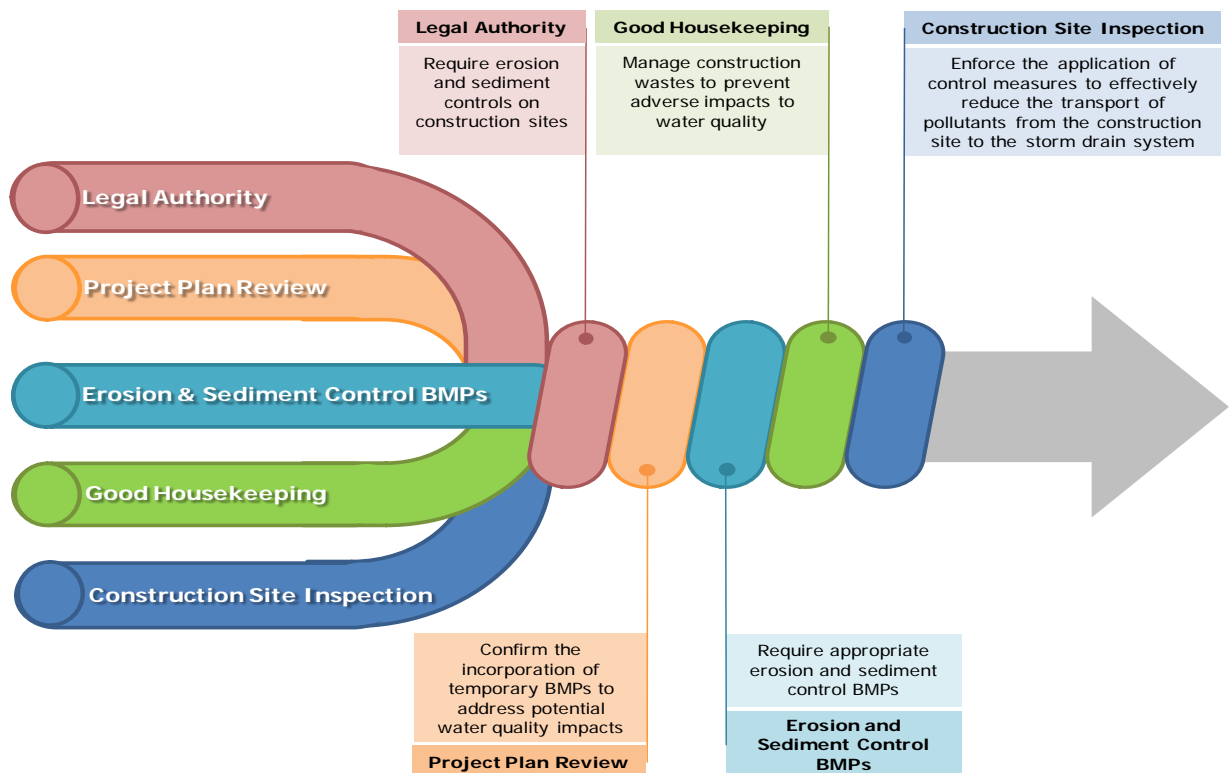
Legal Authority

Require erosion and sediment controls on construction sites

Good Housekeeping

Manage construction wastes to prevent adverse impacts to water quality

Construction Site Inspection

Enforce the application of control measures to effectively reduce the transport of pollutants from the construction site to the storm drain system

Legal Authority

Project Plan Review

Erosion & Sediment Control BMPs

Good Housekeeping

Construction Site Inspection

Confirm the incorporation of temporary BMPs to address potential water quality impacts

Project Plan Review

Require appropriate erosion and sediment control BMPs

Erosion and Sediment Control BMPs